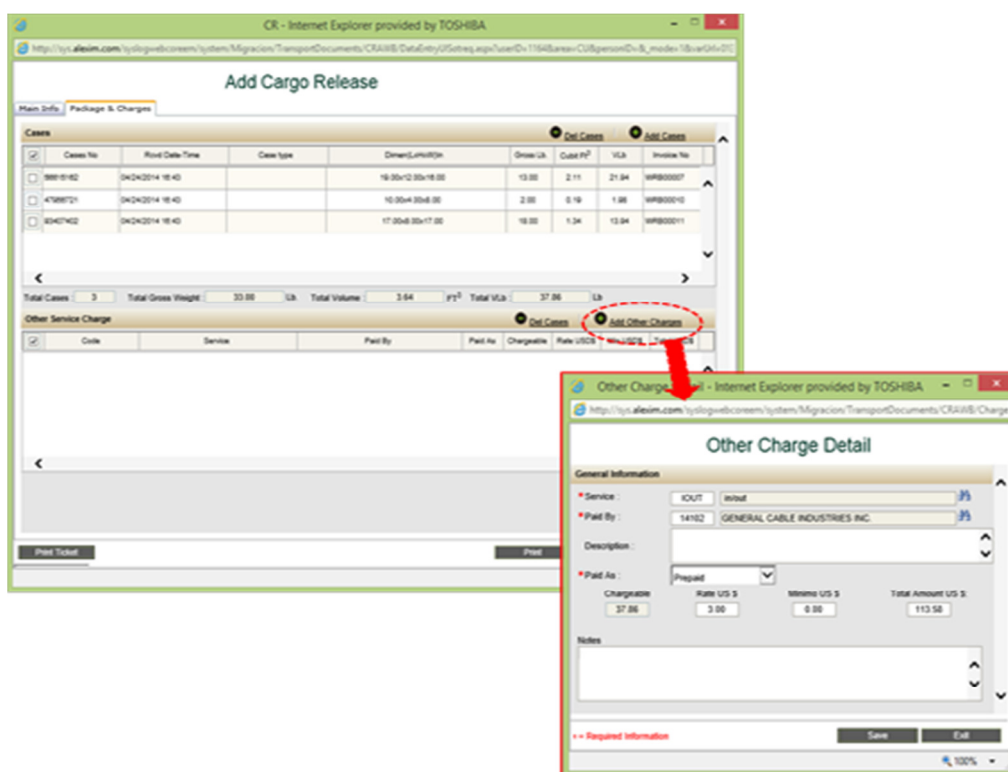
CR - Internet Explorer provided by TOSHIBA

http://sys.aleisim.com/syslogwebcoreem/system/Migracion/TransportDocuments/CRAWB/DataEntryUISotreq.aspx?userID=1164&area=CU&personID=&_mode=1&varGK=01

Add Cargo Release

Main Info | Package & Charges

Cases

Del Cases | Add Cases

| | Cases No | Rcvd Date-Time | Case type | Dimen(LxHxW)In | Gross Lb. | Cubit Ft³ | VLb | Invoice No |
|---|---|---|---|---|---|---|---|---|
| | 58815162 | 04/24/2014 16:43 | | 19.00x12.00x16.00 | 13.00 | 2.11 | 21.94 | WRB00007 |
| | 47986721 | 04/24/2014 16:43 | | 10.00x4.00x8.00 | 2.00 | 0.19 | 1.98 | WRB00010 |
| | 83407402 | 04/24/2014 16:43 | | 17.00x8.00x17.00 | 18.00 | 1.34 | 13.94 | WRB00011 |

Total Cases: 3 Total Gross Weight: 33.00 Lb. Total Volume: 3.64 FT³ Total VLb: 37.86 Lb

Other Service Charge

Del Cases | Add Other Charges

| | Code | Service | Paid By | Paid As | Chargeable | Rate USD$ | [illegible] | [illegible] |
|---|---|---|---|---|---|---|---|---|

Print Ticket | Print

Other Charge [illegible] - Internet Explorer provided by TOSHIBA

http://sys.aleisim.com/syslogwebcoreem/system/Migracion/TransportDocuments/CRAWB/Charge

Other Charge Detail

General Information

* Service : IOUT in/out
* Paid By : 14102 GENERAL CABLE INDUSTRIES INC.
Description :
* Paid As : Prepaid

Chargeable 37.86 | Rate US $ 3.00 | Minimo US $ 0.00 | Total Amount US $ 113.58

Notes

* = Required Information

Save | Exit

100%